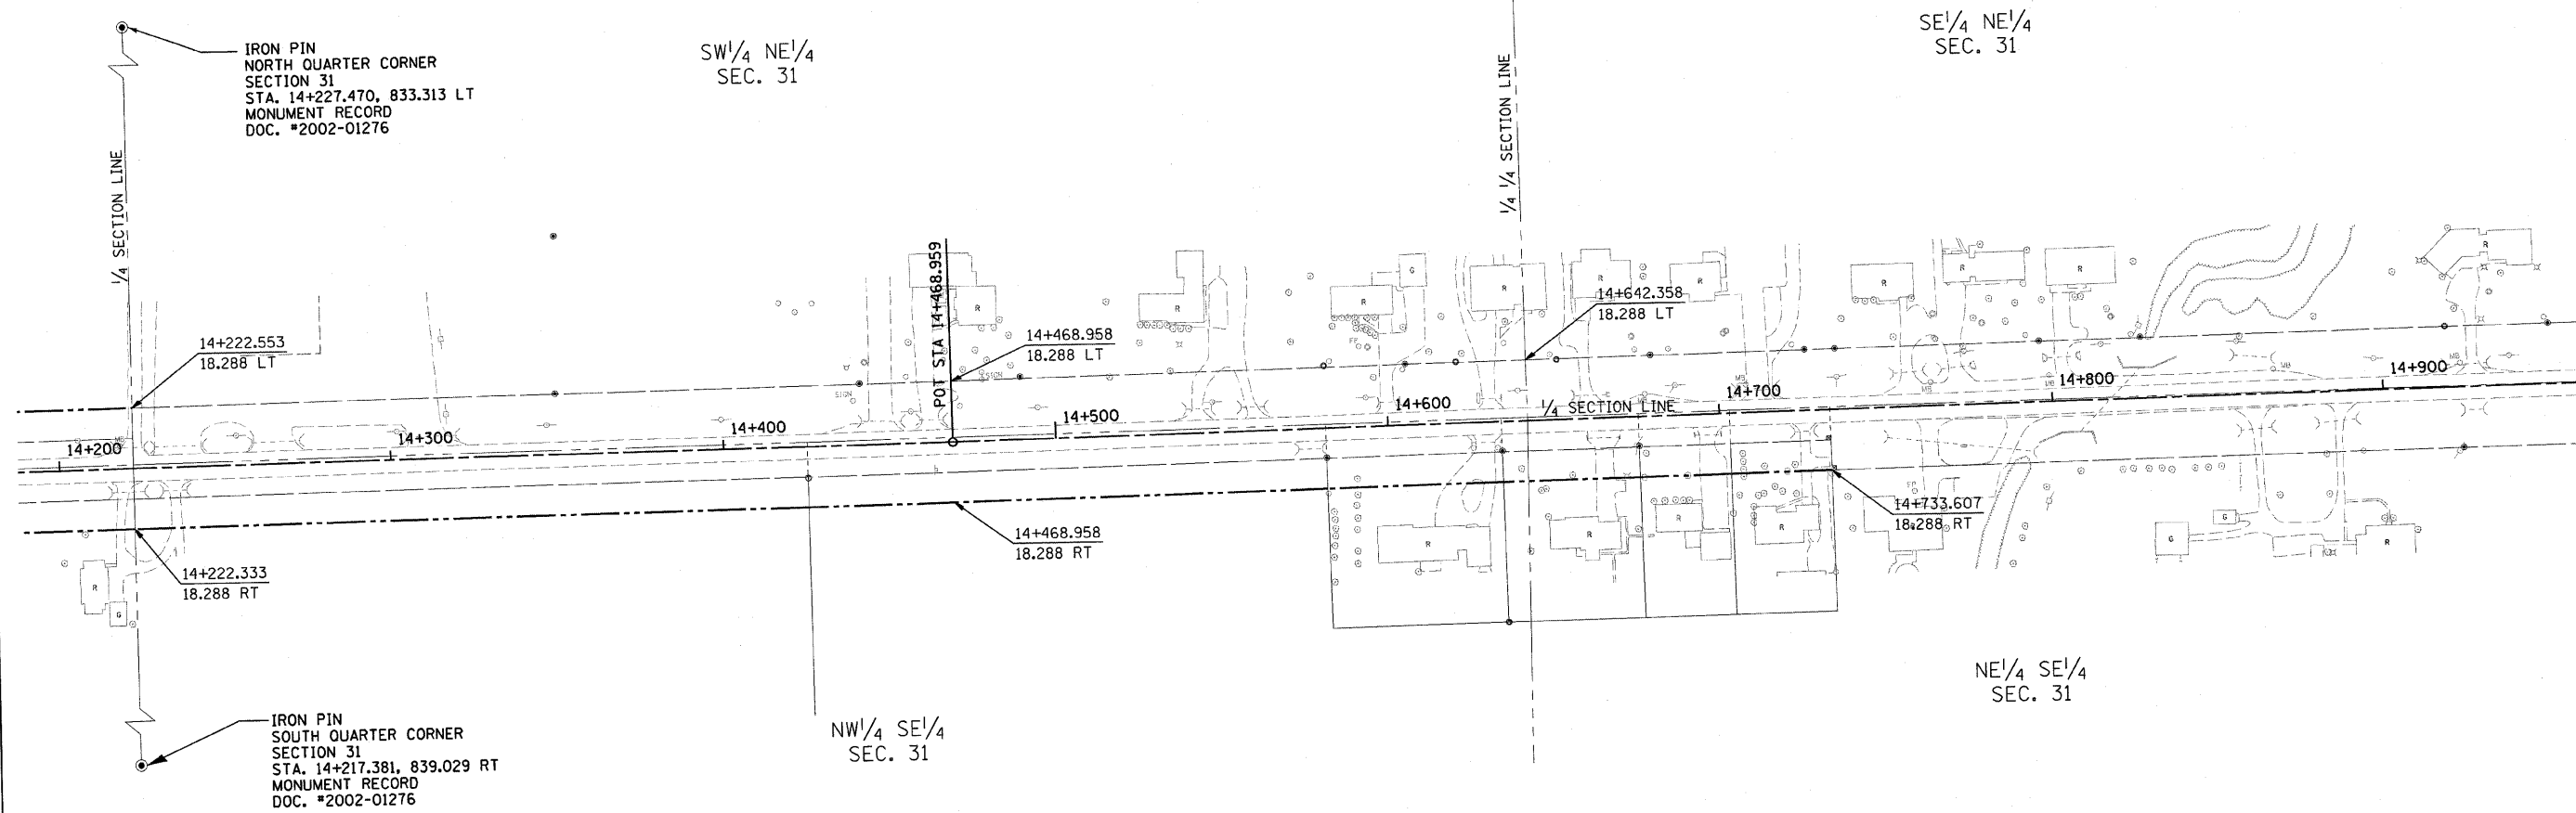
IRON PIN
NORTH QUARTER CORNER
SECTION 31
STA. 14+227.470, 833.313 LT
MONUMENT RECORD
DOC. #2002-01276

SW$\frac{1}{4}$ NE$\frac{1}{4}$
SEC. 31

SE$\frac{1}{4}$ NE$\frac{1}{4}$
SEC. 31

$\frac{1}{4}$ SECTION LINE

$\frac{1}{4}$ $\frac{1}{4}$ SECTION LINE

POT STA 14+468.959

14+222.553
18.288 LT

14+468.958
18.288 LT

14+642.358
18.288 LT

14+200
14+300
14+400
14+500
14+600
$\frac{1}{4}$ SECTION LINE
14+700
14+800
14+900

R
G
MB
SIGN
FF

14+468.958
18.288 RT

14+733.607
18.288 RT

14+222.333
18.288 RT

NE$\frac{1}{4}$ SE$\frac{1}{4}$
SEC. 31

NW$\frac{1}{4}$ SE$\frac{1}{4}$
SEC. 31

IRON PIN
SOUTH QUARTER CORNER
SECTION 31
STA. 14+217.381, 839.029 RT
MONUMENT RECORD
DOC. #2002-01276